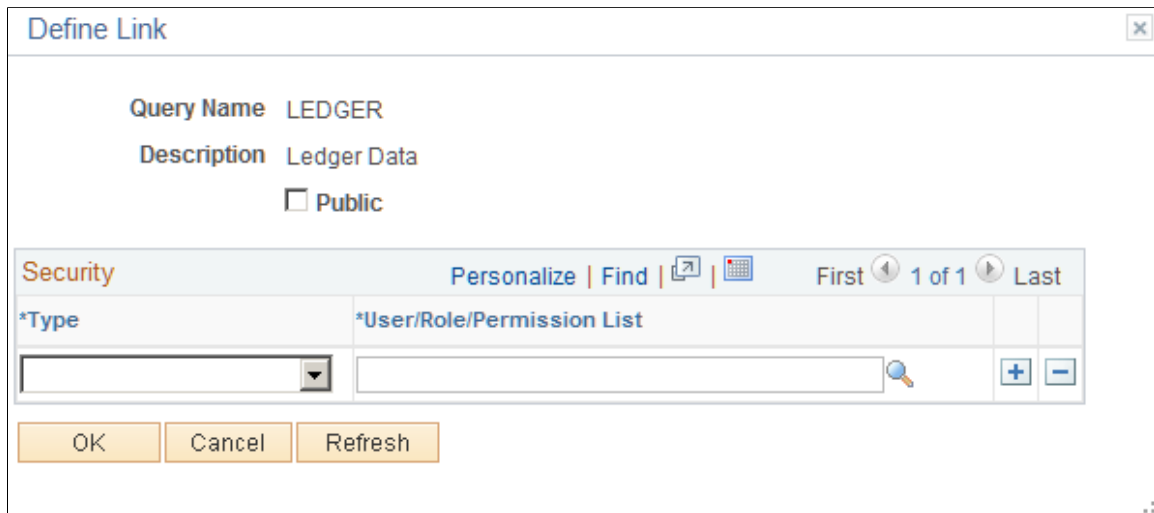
Define Link

Query Name LEDGER

Description Ledger Data

Public

Security Personalize | Find | First 1 of 1 Last

| *Type | *User/Role/Permission List | | |
|---|---|---|---|
| | | + | − |

OK Cancel Refresh